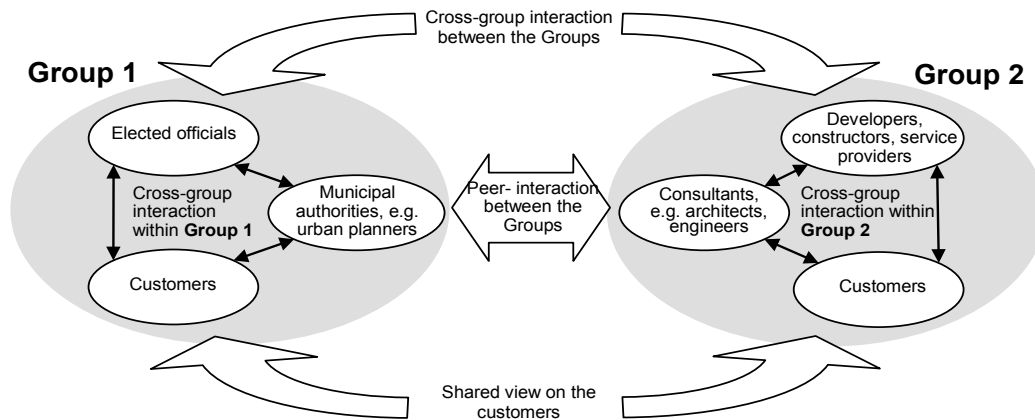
Cross-group interaction between the Groups

Group 1

Elected officials

Cross-group interaction within **Group 1**

Municipal authorities, e.g. urban planners

Customers

Peer- interaction between the Groups

Group 2

Developers, constructors, service providers

Consultants, e.g. architects, engineers

Cross-group interaction within **Group 2**

Customers

Shared view on the customers